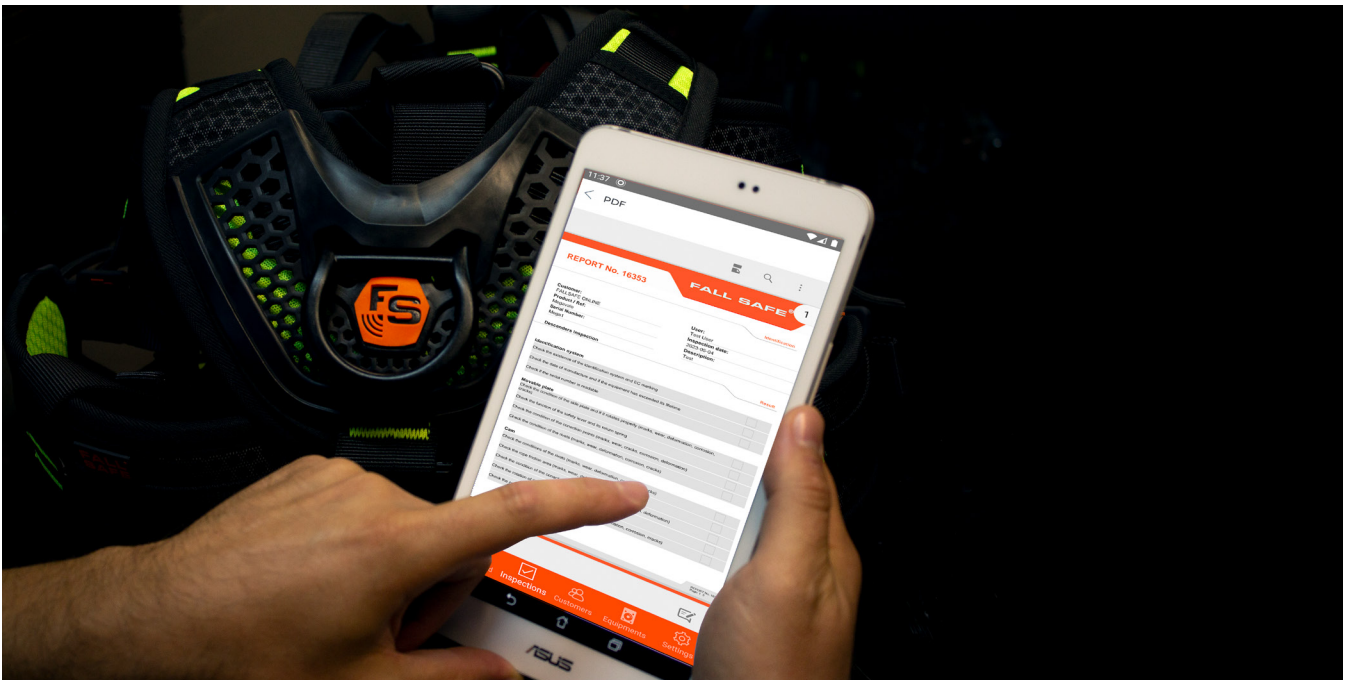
FS

11:37

PDF

REPORT No. 16353

FALL SAFE

1

Customer:
FALLSAFE ONLINE
Product / Art:
Serial Number:

User:
Test User
Inspection date:
2023-06-04
Description:
Test

Descenders inspection

Identification system

Movable plate

Cam

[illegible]

Inspections

Customers

Equipments

Settings

ASUS